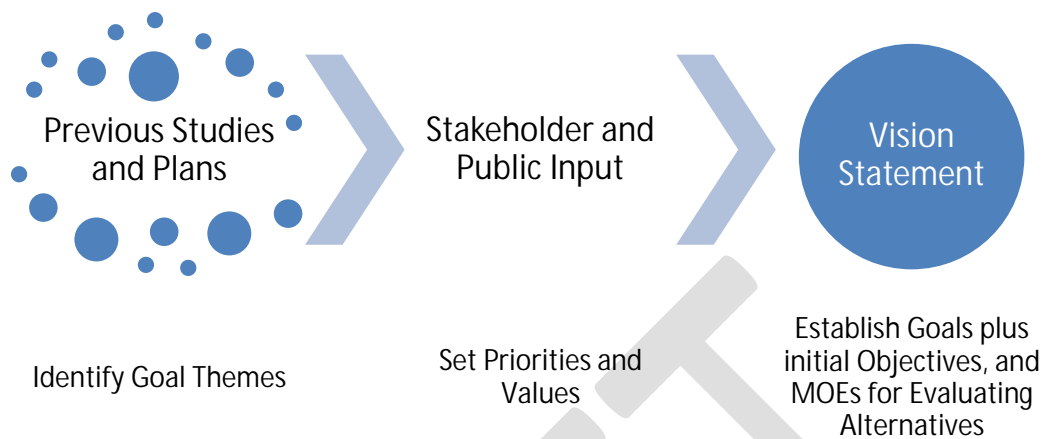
Previous Studies and Plans

Stakeholder and Public Input

Vision Statement

Identify Goal Themes

Set Priorities and Values

Establish Goals plus initial Objectives, and MOEs for Evaluating Alternatives